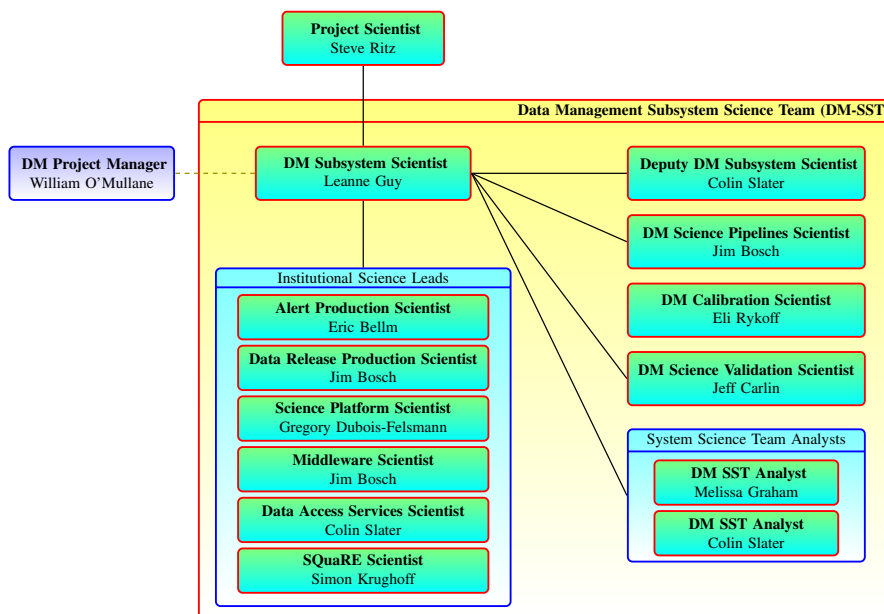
Project Scientist
Steve Ritz

Data Management Subsystem Science Team (DM-SST

DM Project Manager
William O'Mullane

DM Subsystem Scientist
Leanne Guy

Deputy DM Subsystem Scientist
Colin Slater

DM Science Pipelines Scientist
Jim Bosch

DM Calibration Scientist
Eli Rykoff

DM Science Validation Scientist
Jeff Carlin

Institutional Science Leads

Alert Production Scientist
Eric Bellm

Data Release Production Scientist
Jim Bosch

Science Platform Scientist
Gregory Dubois-Felsmann

Middleware Scientist
Jim Bosch

Data Access Services Scientist
Colin Slater

SQuaRE Scientist
Simon Krughoff

System Science Team Analysts

DM SST Analyst
Melissa Graham

DM SST Analyst
Colin Slater